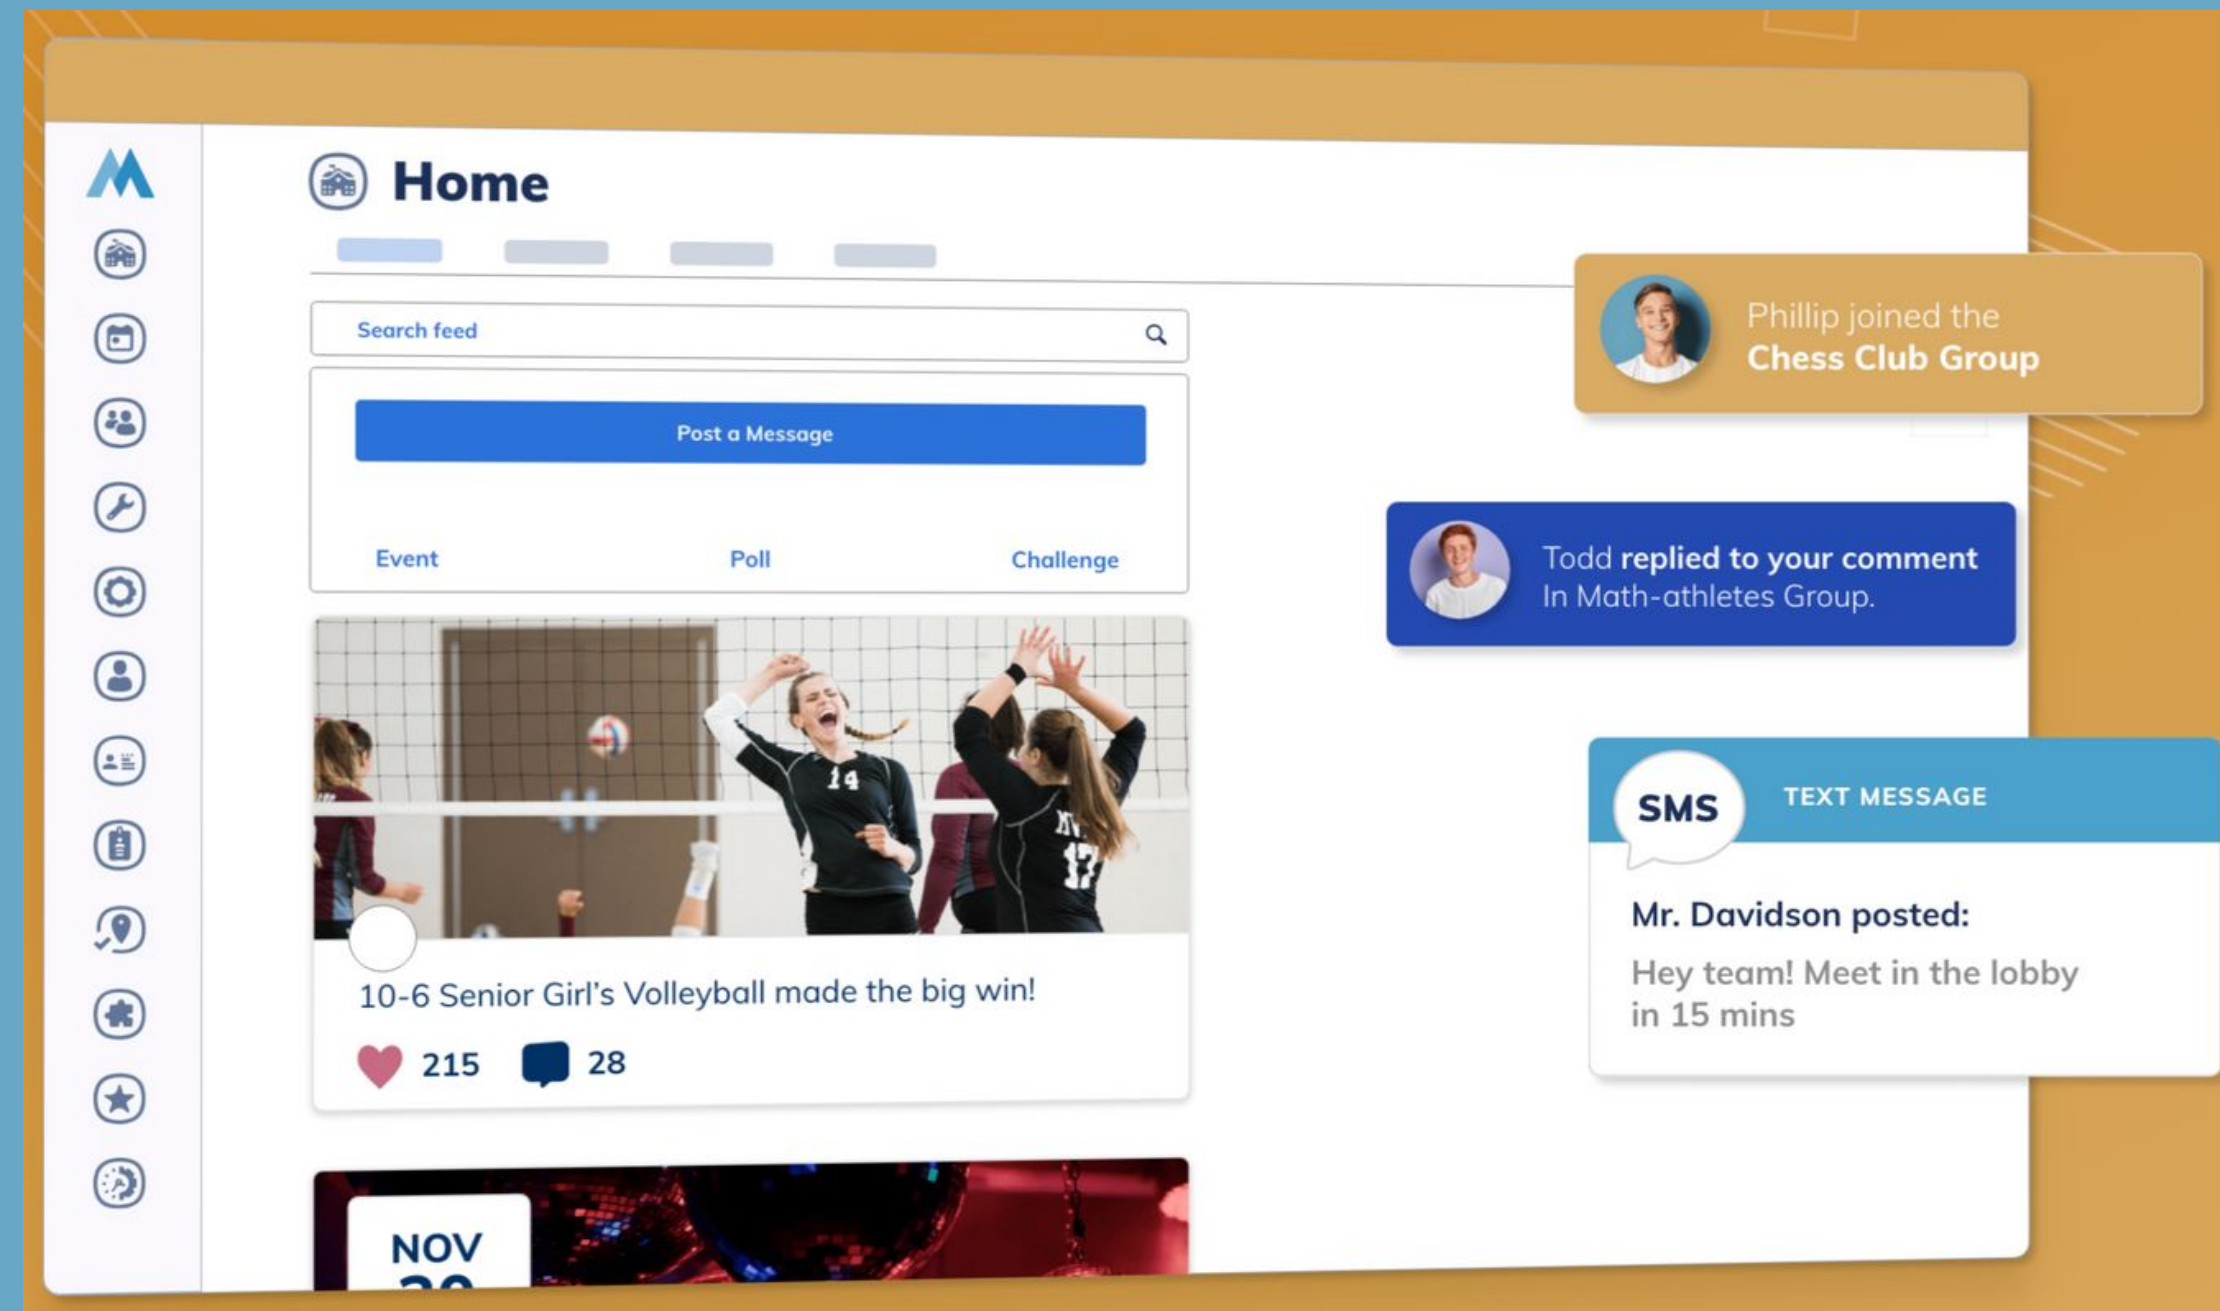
Home

Search feed

Post a Message

Event

Poll

Challenge

10-6 Senior Girl's Volleyball made the big win!

215

28

NOV

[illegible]

Phillip joined the
Chess Club Group

Todd replied to your comment
In Math-athletes Group.

SMS

TEXT MESSAGE

Mr. Davidson posted:

Hey team! Meet in the lobby in 15 mins